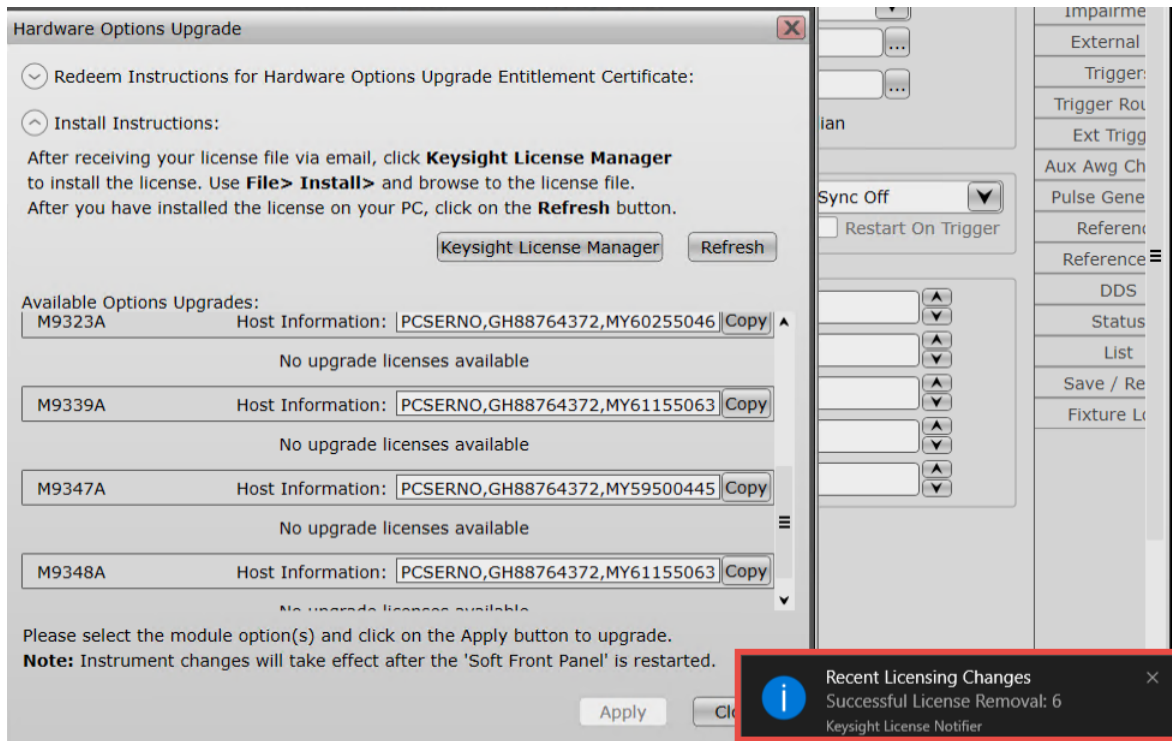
Hardware Options Upgrade

Redeem Instructions for Hardware Options Upgrade Entitlement Certificate:

Install Instructions:

After receiving your license file via email, click **Keysight License Manager** to install the license. Use **File> Install>** and browse to the license file. After you have installed the license on your PC, click on the **Refresh** button.

Keysight License Manager
Refresh

Available Options Upgrades:

M9323A Host Information: PCSERNO,GH88764372,MY60255046 Copy

No upgrade licenses available

M9339A Host Information: PCSERNO,GH88764372,MY61155063 Copy

No upgrade licenses available

M9347A Host Information: PCSERNO,GH88764372,MY59500445 Copy

No upgrade licenses available

M9348A Host Information: PCSERNO,GH88764372,MY61155063 Copy

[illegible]

Please select the module option(s) and click on the Apply button to upgrade.
**Note:** Instrument changes will take effect after the 'Soft Front Panel' is restarted.

Apply
Cl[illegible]

ian

Sync Off

Restart On Trigger

Impairme
External
Trigger
Trigger Rou
Ext Trigg
Aux Awg Ch
Pulse Gene
Referen
Reference
DDS
Status
List
Save / Re
Fixture Lo

Recent Licensing Changes
Successful License Removal: 6
Keysight License Notifier